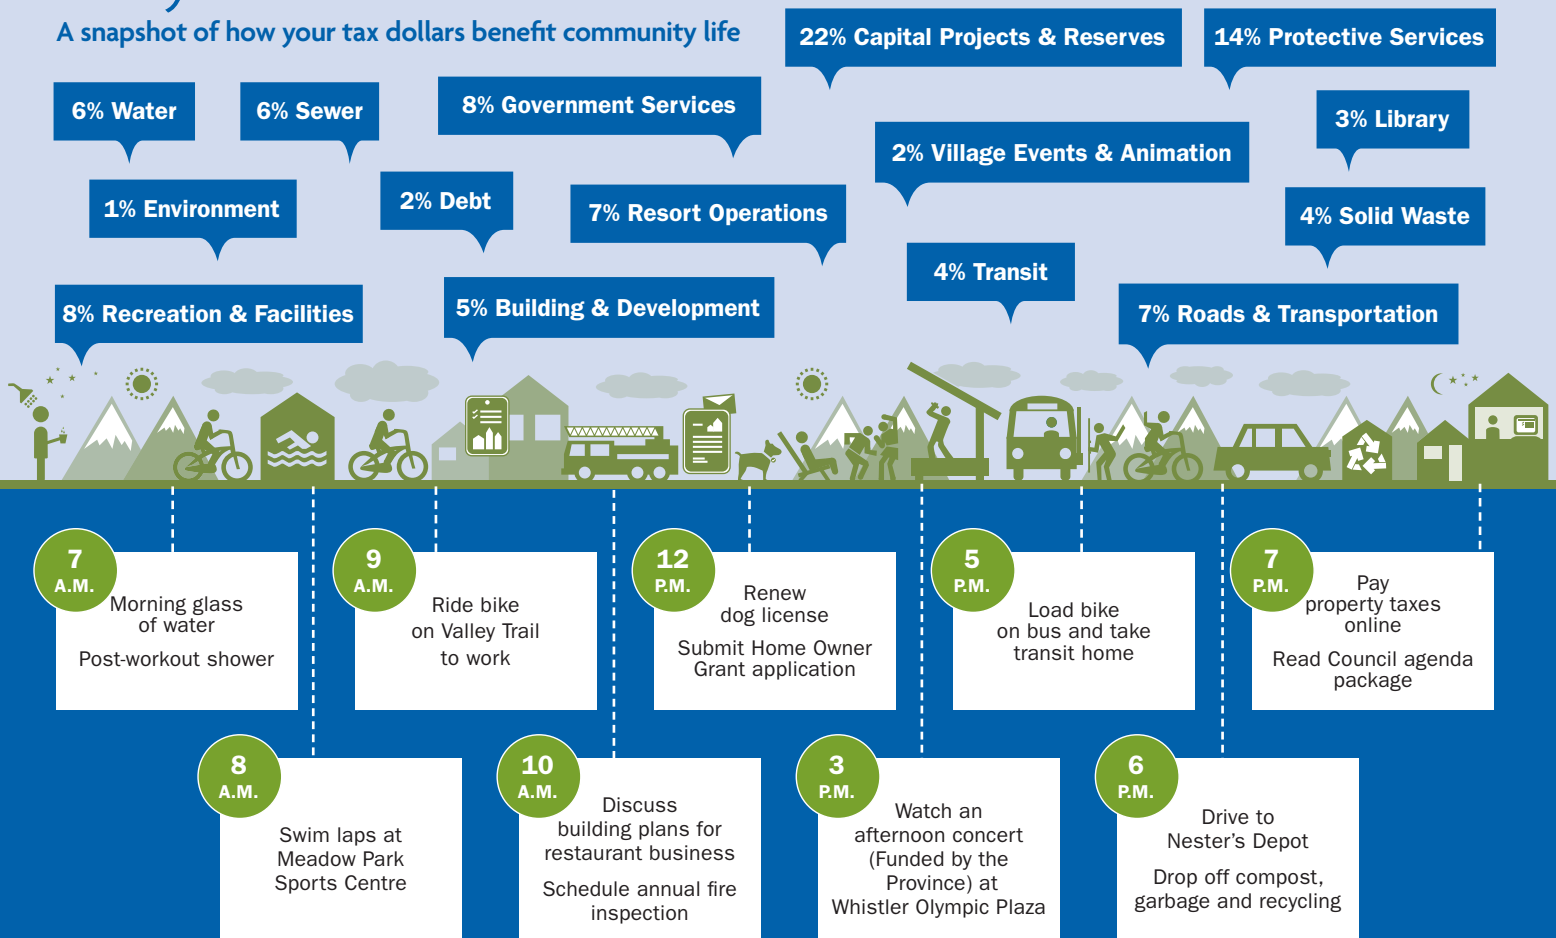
A snapshot of how your tax dollars benefit community life

22% Capital Projects & Reserves

14% Protective Services

6% Water

6% Sewer

8% Government Services

3% Library

2% Village Events & Animation

1% Environment

2% Debt

7% Resort Operations

4% Solid Waste

4% Transit

8% Recreation & Facilities

5% Building & Development

7% Roads & Transportation

7 A.M.
Morning glass of water
Post-workout shower

9 A.M.
Ride bike on Valley Trail to work

12 P.M.
Renew dog license
Submit Home Owner Grant application

5 P.M.
Load bike on bus and take transit home

7 P.M.
Pay property taxes online
Read Council agenda package

8 A.M.
Swim laps at Meadow Park Sports Centre

10 A.M.
Discuss building plans for restaurant business
Schedule annual fire inspection

3 P.M.
Watch an afternoon concert (Funded by the Province) at Whistler Olympic Plaza

6 P.M.
Drive to Nester's Depot
Drop off compost, garbage and recycling